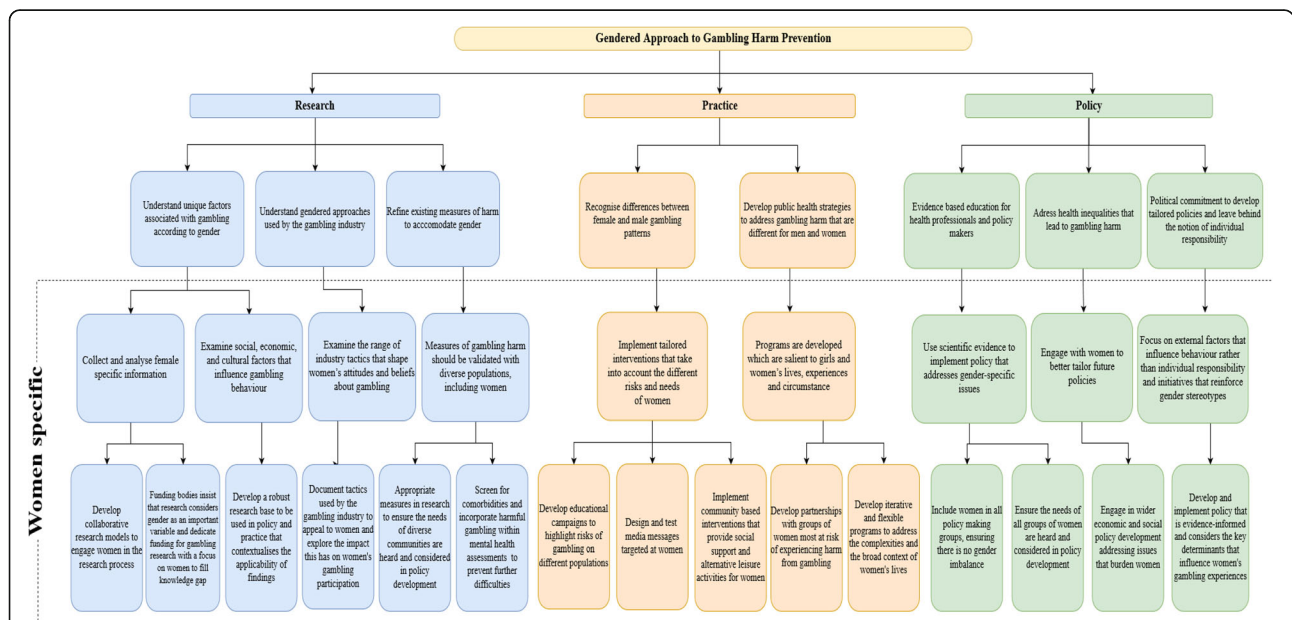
Gendered Approach to Gambling Harm Prevention

Research

Practice

Policy

Understand unique factors associated with gambling according to gender

Understand gendered approaches used by the gambling industry

Refine existing measures of harm to acccomodate gender

Recognise differences between female and male gambling patterns

Develop public health strategies to address gambling harm that are different for men and women

Evidence based education for health professionals and policy makers

Adress health inequalities that lead to gambling harm

Political commitment to develop tailored policies and leave behind the notion of individual responsibility

Women specific

Collect and analyse female specific information

Examine social, economic, and cultural factors that influence gambling behaviour

Examine the range of industry tactics that shape women's attitudes and beliefs about gambling

Measures of gambling harm should be validated with diverse populations, including women

Implement tailored interventions that take into account the different risks and needs of women

Programs are developed which are salient to girls and women's lives, experiences and circumstance

Use scientific evidence to implement policy that addresses gender-specific issues

Engage with women to better tailor future policies

Focus on external factors that influence behaviour rather than individual responsibility and initiatives that reinforce gender stereotypes

Develop collaborative research models to engage women in the research process

Funding bodies insist that research considers gender as an important variable and dedicate funding for gambling research with a focus on women to fill knowledge gap

Develop a robust research base to be used in policy and practice that contextualises the applicability of findings

Document tactics used by the gambling industry to appeal to women and explore the impact this has on women's gambling participation

Appropriate measures in research to ensure the needs of diverse communities are heard and considered in policy development

Screen for comorbidities and incorporate harmful gambling within mental health assessments to prevent further difficulties

Develop educational campaigns to highlight risks of gambling on different populations

Design and test media messages targeted at women

Implement community based interventions that provide social support and alternative leisure activities for women

Develop partnerships with groups of women most at risk of experiencing harm from gambling

Develop iterative and flexible programs to address the complexities and the broad context of women's lives

Include women in all policy making groups, ensuring there is no gender imbalance

Ensure the needs of all groups of women are heard and considered in policy development

Engage in wider economic and social policy development addressing issues that burden women

Develop and implement policy that is evidence-informed and considers the key determinants that influence women's gambling experiences